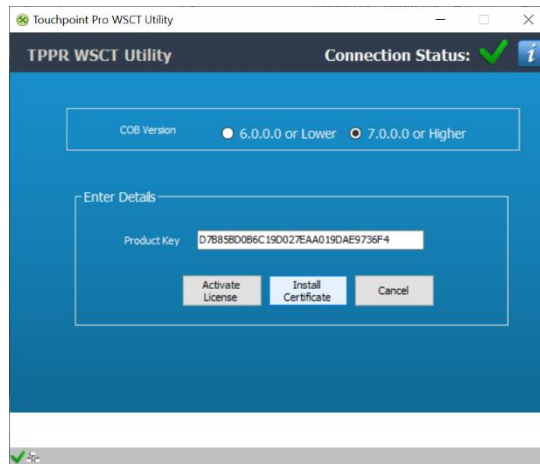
Touchpoint Pro WSCT Utility

TPPR WSCT Utility

Connection Status:

i

COB Version

6.0.0.0 or Lower

7.0.0.0 or Higher

Enter Details

Product Key

D7B85BD0B6C19D027EAA019DAE9736F4

Activate License

Install Certificate

Cancel